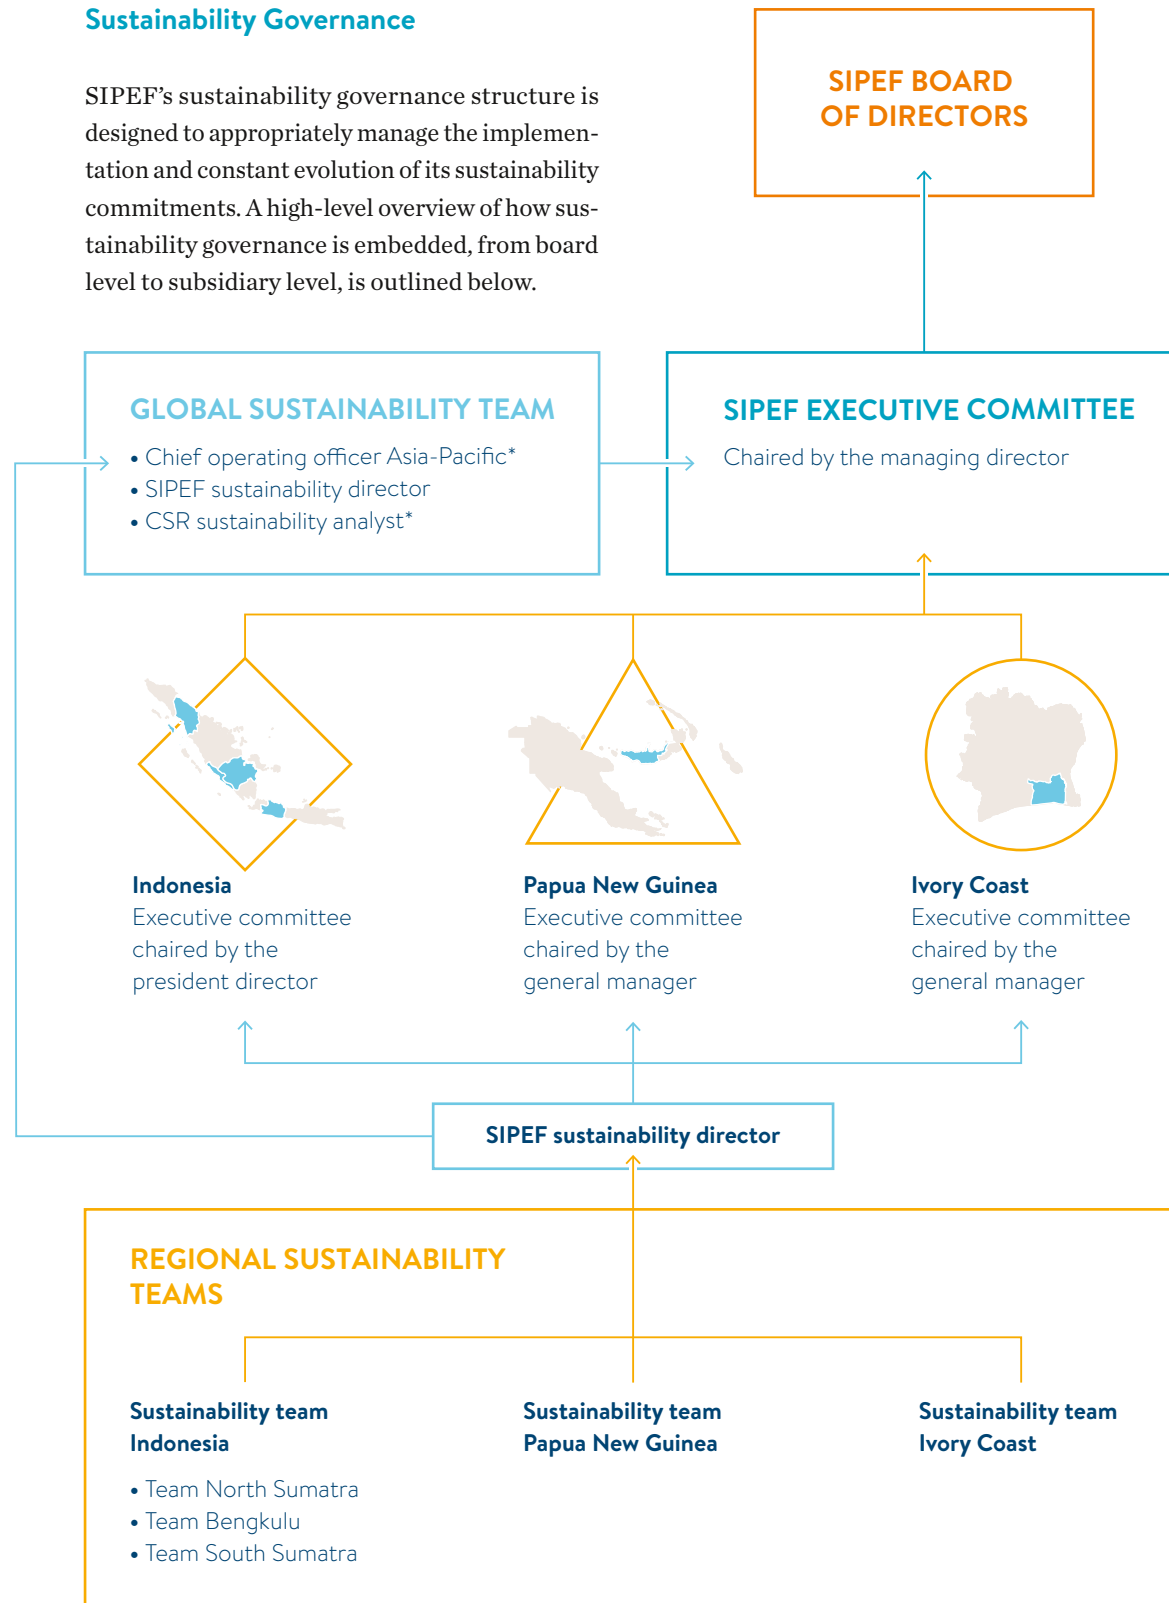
Sustainability Governance

SIPEF's sustainability governance structure is designed to appropriately manage the implementation and constant evolution of its sustainability commitments. A high-level overview of how sustainability governance is embedded, from board level to subsidiary level, is outlined below.

SIPEF BOARD OF DIRECTORS

GLOBAL SUSTAINABILITY TEAM
• Chief operating officer Asia-Pacific*
• SIPEF sustainability director
• CSR sustainability analyst*

SIPEF EXECUTIVE COMMITTEE
Chaired by the managing director

Indonesia
Executive committee chaired by the president director

Papua New Guinea
Executive committee chaired by the general manager

Ivory Coast
Executive committee chaired by the general manager

SIPEF sustainability director

REGIONAL SUSTAINABILITY TEAMS

Sustainability team Indonesia
• Team North Sumatra
• Team Bengkulu
• Team South Sumatra

Sustainability team Papua New Guinea

Sustainability team Ivory Coast